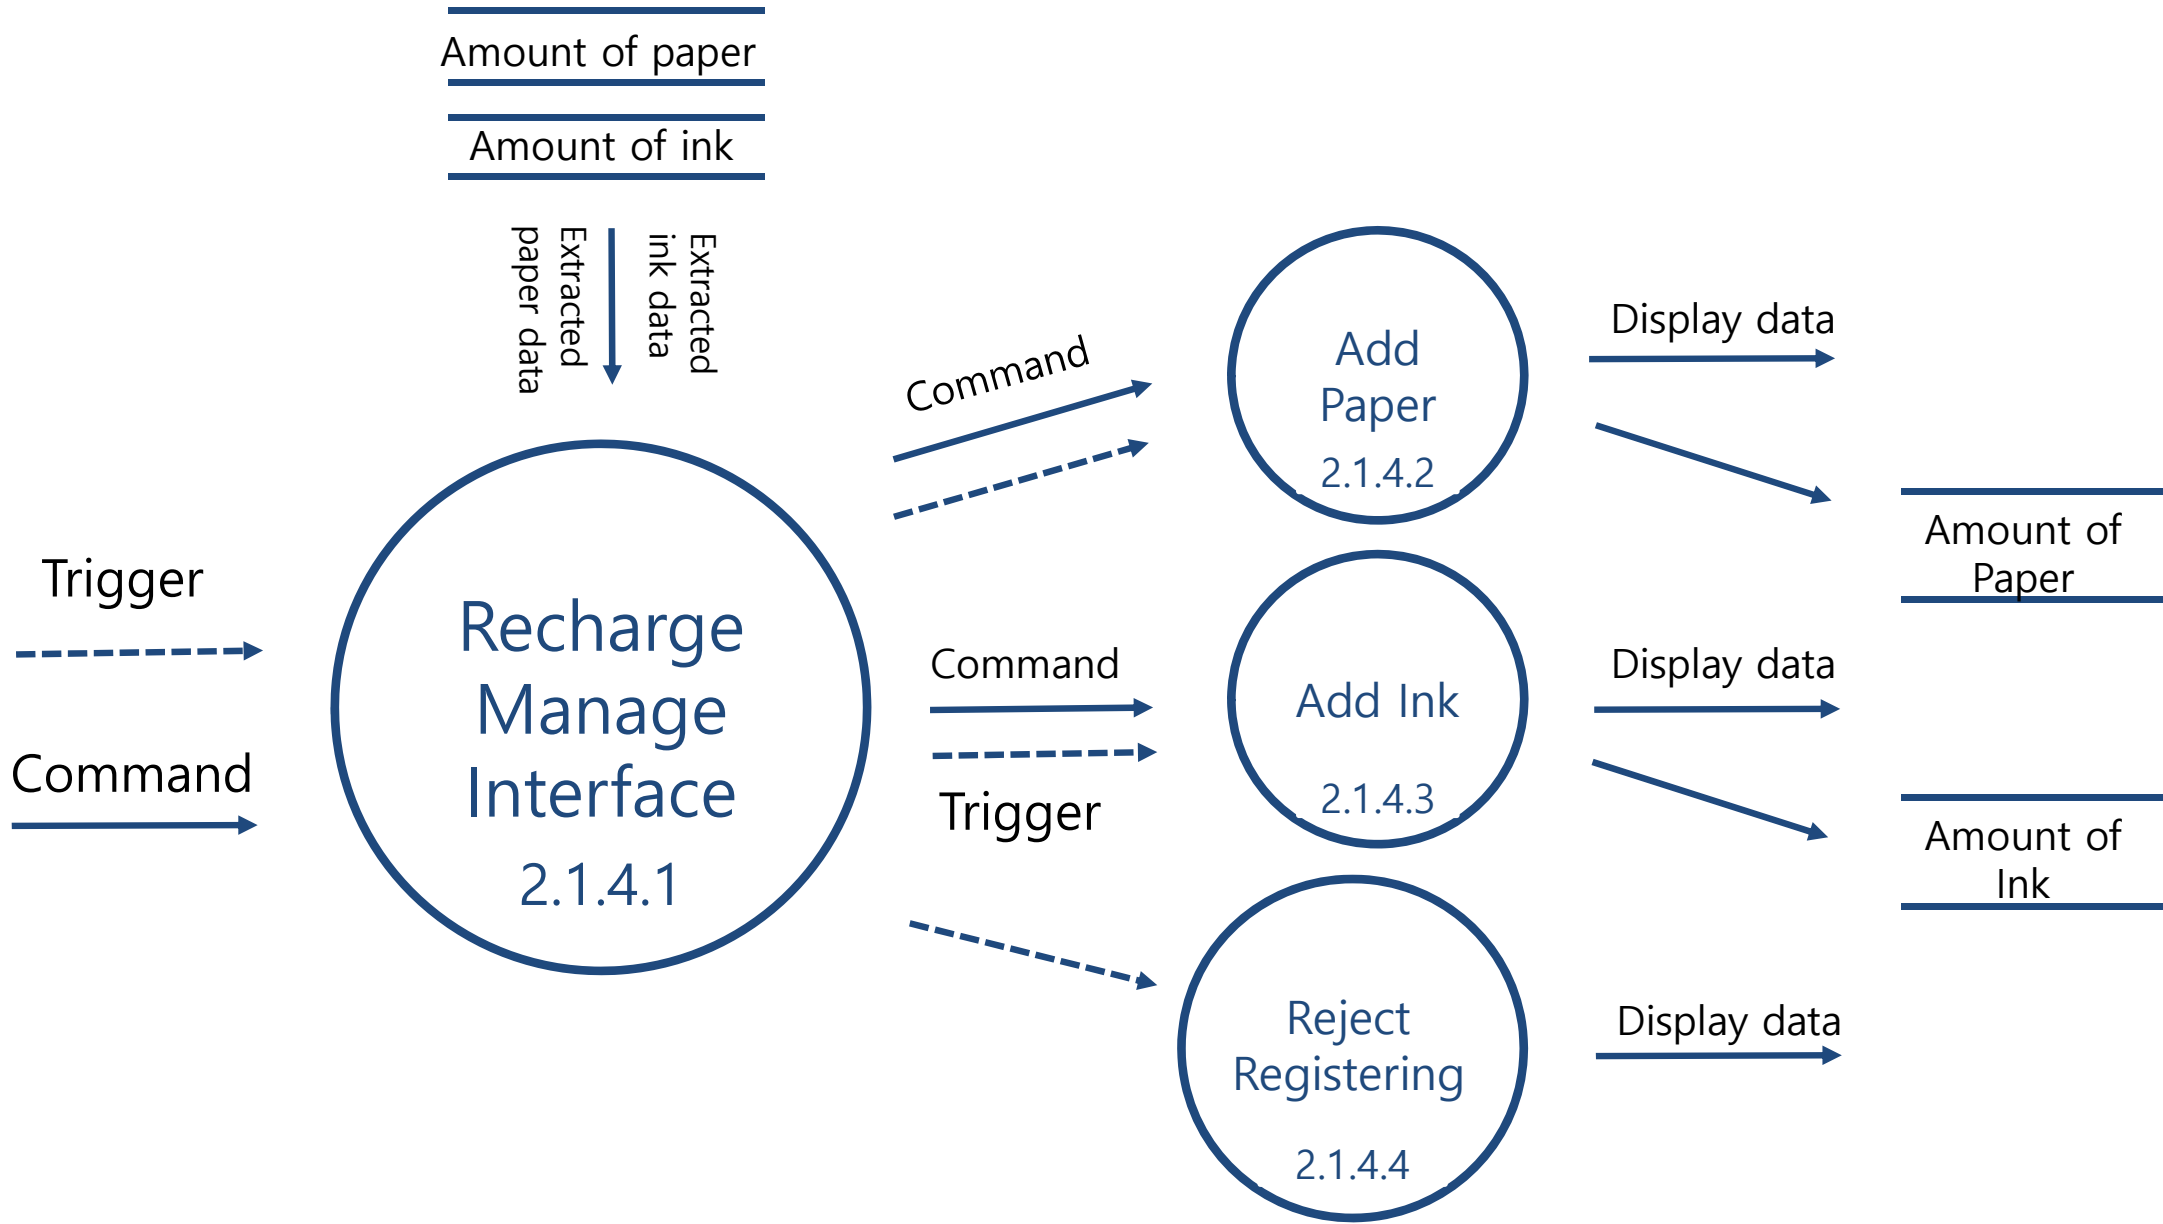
Amount of paper

Amount of ink

Extracted paper data

Extracted ink data

Trigger

Command

Recharge Manage Interface
2.1.4.1

Command

Add Paper
2.1.4.2

Display data

Amount of Paper

Command

Trigger

Add Ink
2.1.4.3

Display data

Amount of Ink

Reject Registering
2.1.4.4

Display data